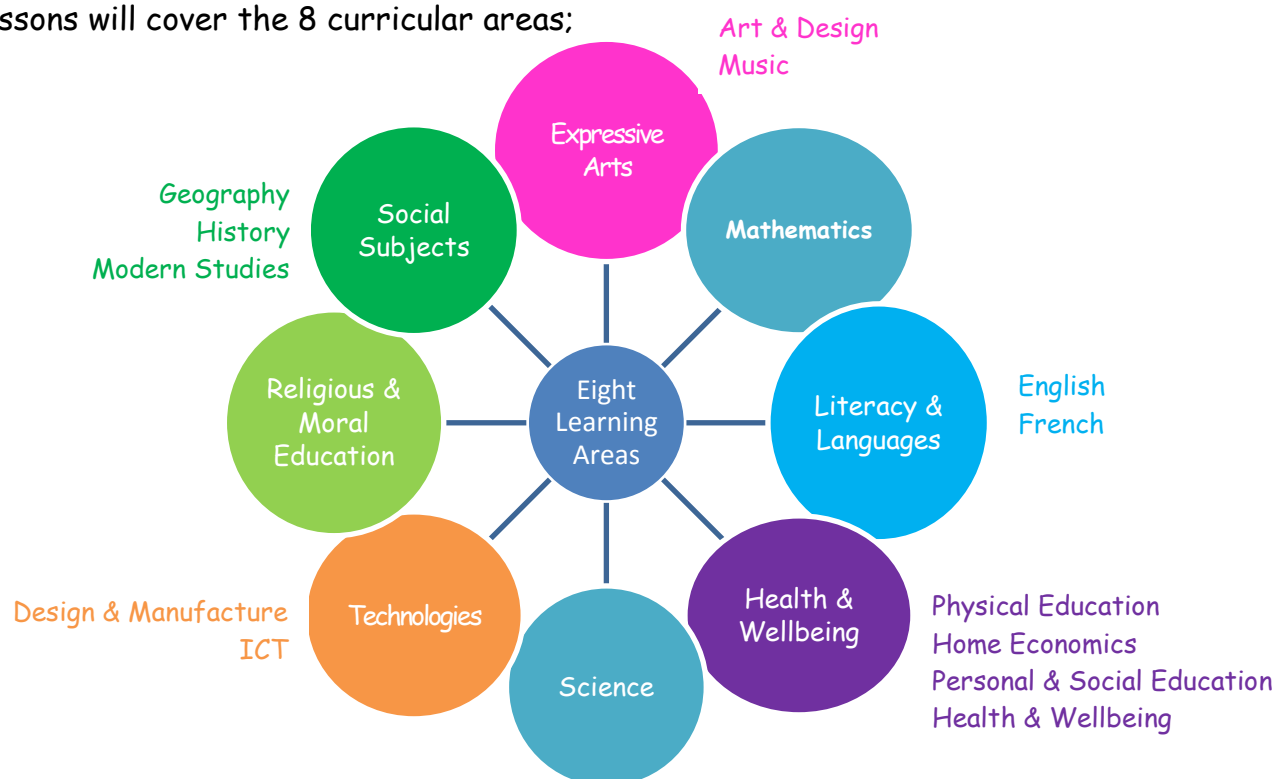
ssons will cover the 8 curricular areas;

Art & Design
Music

Expressive Arts

Geography
History
Modern Studies

Social Subjects

Mathematics

Eight Learning Areas

Religious & Moral Education

Literacy & Languages

English
French

Design & Manufacture
ICT

Technologies

Science

Health & Wellbeing

Physical Education
Home Economics
Personal & Social Education
Health & Wellbeing